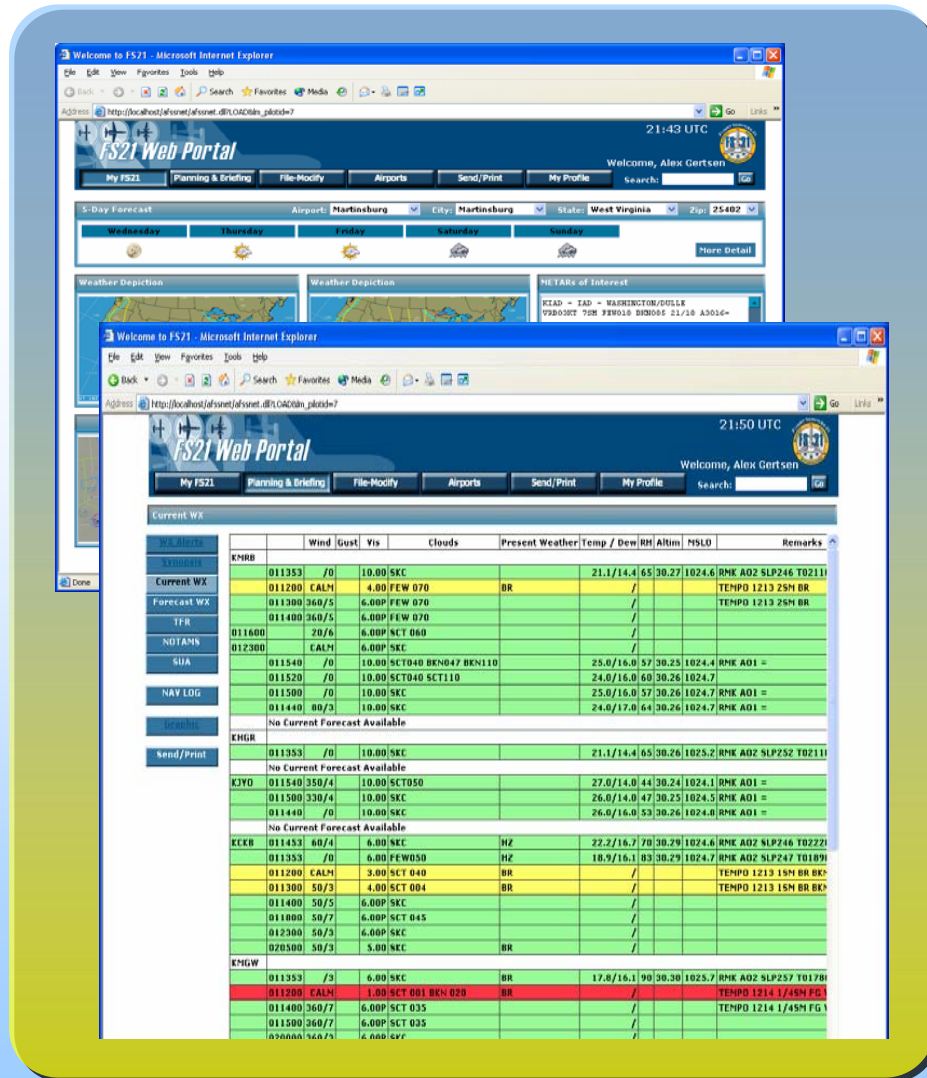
Welcome to FS21 - Microsoft Internet Explorer

File Edit View Favorites Tools Help

Back Search Favorites Media

Address http://localhost/afssnet/afssnet.dll?LOAD&lm_pilotid=7

Go Links

21:43 UTC

FS21 Web Portal

Welcome, Alex Gertsen

My FS21 | Planning & Briefing | File-Modify | Airports | Send/Print | My Profile | Search: Go

5-Day Forecast Airport: Martinsburg City: Martinsburg State: West Virginia Zip: 25402

Wednesday | Thursday | Friday | Saturday | Sunday

More Detail

Weather Depiction

Weather Depiction

METARs of Interest

KIAD - IAD - WASHINGTON/DULLE
VRB03KT 7SM FEW018 BKN005 21/18 A3016=

Done

Welcome to FS21 - Microsoft Internet Explorer

File Edit View Favorites Tools Help

Back Search Favorites Media

Address http://localhost/afssnet/afssnet.dll?LOAD&lm_pilotid=7

Go Links

21:50 UTC

FS21 Web Portal

Welcome, Alex Gertsen

My FS21 | Planning & Briefing | File-Modify | Airports | Send/Print | My Profile | Search: Go

Current WX

WX Alerts
Synopsis
Current WX
Forecast WX
TFR
NOTAMS
SUA
NAV LOG
Graphic
Send/Print

| | | Wind | Gust | Vis | Clouds | Present Weather | Temp / Dew | RH | Altim | MSLO | Remarks |
|---|---|---|---|---|---|---|---|---|---|---|---|
| KMRB | | | | | | | | | | | |
| | 011353 | /0 | | 10.00 | SKC | | 21.1/14.4 | 65 | 30.27 | 1024.6 | RMK AO2 SLP246 T0211 |
| | 011200 | CALM | | 4.00 | FEW 070 | BR | / | | | | TEMPO 1213 2SM BR |
| | 011300 | 360/5 | | 6.00P | FEW 070 | | / | | | | TEMPO 1213 2SM BR |
| | 011400 | 360/5 | | 6.00P | FEW 070 | | / | | | | |
| 011600 | | 20/6 | | 6.00P | SCT 060 | | / | | | | |
| 012300 | | CALM | | 6.00P | SKC | | / | | | | |
| | 011540 | /0 | | 10.00 | SCT040 BKN047 BKN110 | | 25.0/16.0 | 57 | 30.25 | 1024.4 | RMK AO1 = |
| | 011520 | /0 | | 10.00 | SCT040 SCT110 | | 24.0/16.0 | 60 | 30.26 | 1024.7 | |
| | 011500 | /0 | | 10.00 | SKC | | 25.0/16.0 | 57 | 30.26 | 1024.7 | RMK AO1 = |
| | 011440 | 80/3 | | 10.00 | SKC | | 24.0/17.0 | 64 | 30.26 | 1024.7 | RMK AO1 = |
| | No Current Forecast Available | | | | | | | | | | |
| KHGR | | | | | | | | | | | |
| | 011353 | /0 | | 10.00 | SKC | | 21.1/14.4 | 65 | 30.26 | 1025.2 | RMK AO2 SLP252 T0211 |
| | No Current Forecast Available | | | | | | | | | | |
| KJYO | 011540 | 350/4 | | 10.00 | SCT050 | | 27.0/14.0 | 44 | 30.24 | 1024.1 | RMK AO1 = |
| | 011500 | 330/4 | | 10.00 | SKC | | 26.0/14.0 | 47 | 30.25 | 1024.5 | RMK AO1 = |
| | 011440 | /0 | | 10.00 | SKC | | 26.0/16.0 | 53 | 30.26 | 1024.8 | RMK AO1 = |
| | No Current Forecast Available | | | | | | | | | | |
| KCKB | 011453 | 60/4 | | 6.00 | SKC | HZ | 22.2/16.7 | 70 | 30.29 | 1024.6 | RMK AO2 SLP246 T0222 |
| | 011353 | /0 | | 6.00 | FEW050 | HZ | 18.9/16.1 | 83 | 30.29 | 1024.7 | RMK AO2 SLP247 T0189 |
| | 011200 | CALM | | 3.00 | SCT 040 | BR | / | | | | TEMPO 1213 1SM BR BKN |
| | 011300 | 50/3 | | 4.00 | SCT 004 | BR | / | | | | TEMPO 1213 1SM BR BKN |
| | 011400 | 50/5 | | 6.00P | SKC | | / | | | | |
| | 011800 | 50/7 | | 6.00P | SCT 045 | | / | | | | |
| | 012300 | 50/3 | | 6.00P | SKC | | / | | | | |
| | 020500 | 50/3 | | 5.00 | SKC | BR | / | | | | |
| KMGW | | | | | | | | | | | |
| | 011353 | /3 | | 6.00 | SKC | BR | 17.8/16.1 | 90 | 30.30 | 1025.7 | RMK AO2 SLP257 T0178 |
| | 011200 | CALM | | 1.00 | SCT 001 BKN 020 | BR | / | | | | TEMPO 1214 1/4SM FG |
| | 011400 | 360/7 | | 6.00P | SCT 035 | | / | | | | TEMPO 1214 1/4SM FG |
| | 011500 | 360/7 | | 6.00P | SCT 035 | | / | | | | |
| | 020000 | 360/3 | | 6.00P | SKC | | | | | | |